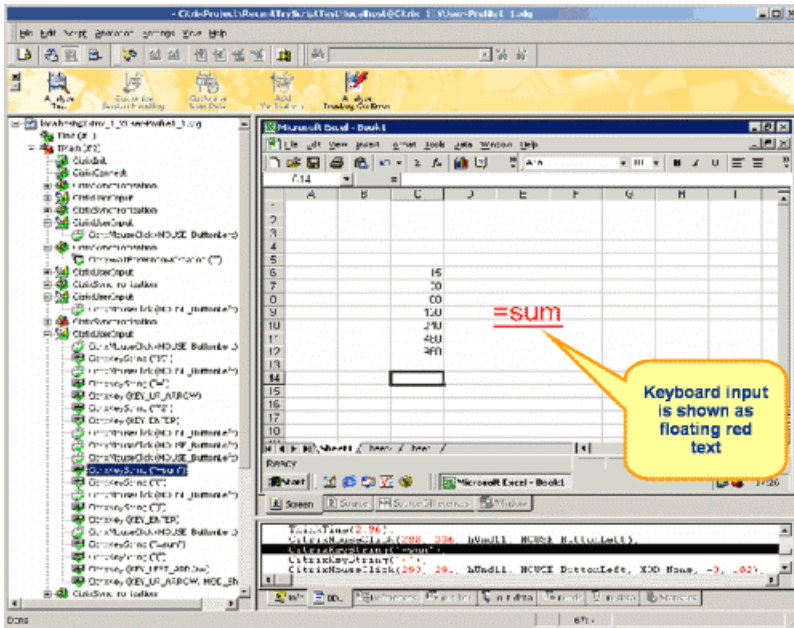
Microsoft Excel - Book1

File Edit View Insert Format Tools Data Window Help

Arial

| | A | B | C | D | E | F | G | H |
|---|---|---|---|---|---|---|---|---|
| 2 | | | | | | | | |
| 3 | | | | | | | | |
| 4 | | | | | | | | |
| 5 | | | | | | | | |
| 6 | | | 15 | | | | | |
| 7 | | | 30 | | | | | |
| 8 | | | 60 | | | | | |
| 9 | | | 120 | | | | | |
| 10 | | | 240 | | | | | |
| 11 | | | 480 | | | | | |
| 12 | | | 960 | | | | | |
| 13 | | | | | | | | |
| 14 | | | | | | | | |
| 15 | | | | | | | | |
| 16 | | | | | | | | |
| 17 | | | | | | | | |
| 18 | | | | | | | | |
| 19 | | | | | | | | |
| 20 | | | | | | | | |

=sum

Keyboard input is shown as floating red text

Sheet1 / Sheet2 / Sheet3 /

Ready

Start Microsoft Excel - Book1

Screen Source

ThinkTime(2.96);
CitrixMouseClick(298, 336, hWnd11, MOUSE ButtonLeft);
CitrixKeyString("=sum");
CitrixKeyString("(");
CitrixMouseClick(293, 20, hWnd11, MOUSE ButtonLeft, KEY None, -3, 182);

Done